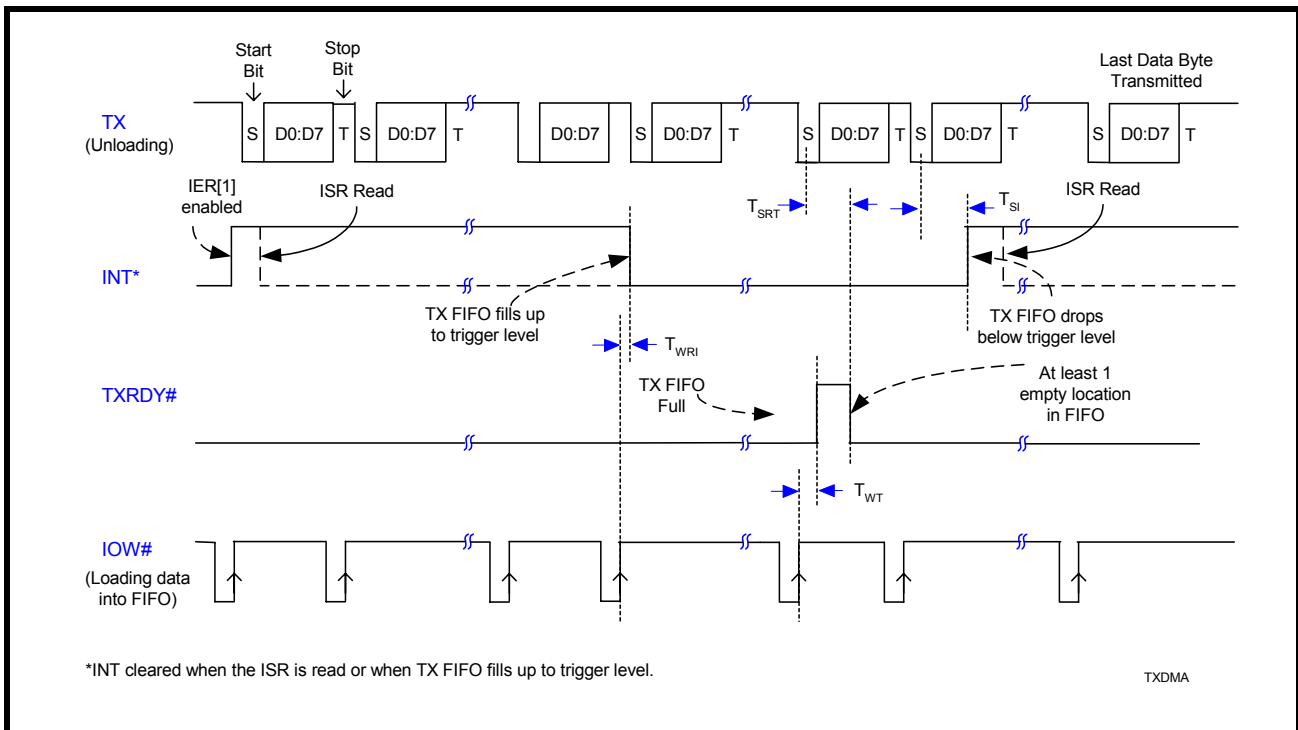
Start Bit

Stop Bit

Last Data Byte Transmitted

TX (Unloading)

S D0:D7 T S D0:D7 T D0:D7 S D0:D7 T S D0:D7 T S D0:D7 T S D0:D7 T

IER[1] enabled

ISR Read

$T_{SRT}$

$T_{SI}$

ISR Read

INT*

TX FIFO fills up to trigger level

TX FIFO drops below trigger level

$T_{WRI}$

TXRDY#

TX FIFO Full

At least 1 empty location in FIFO

$T_{WT}$

IOW# (Loading data into FIFO)

*INT cleared when the ISR is read or when TX FIFO fills up to trigger level.

TXDMA